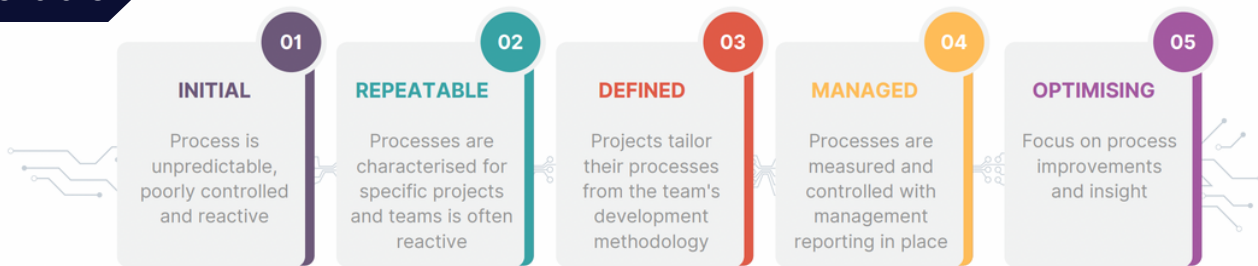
01
INITIAL
Process is unpredictable, poorly controlled and reactive

02
REPEATABLE
Processes are characterised for specific projects and teams is often reactive

03
DEFINED
Projects tailor their processes from the team's development methodology

04
MANAGED
Processes are measured and controlled with management reporting in place

05
OPTIMISING
Focus on process improvements and insight